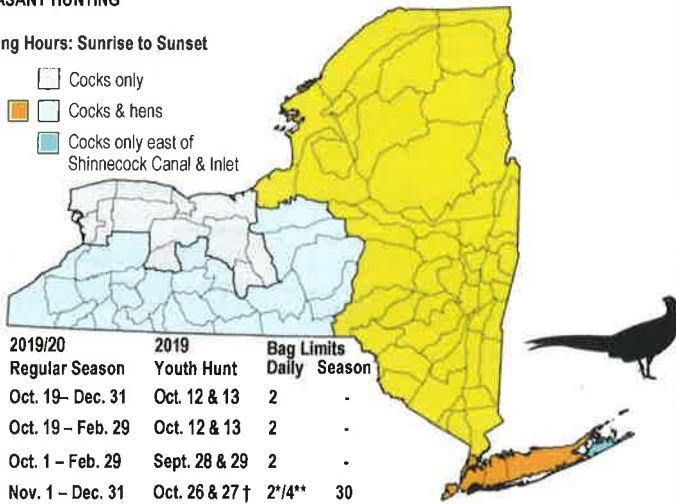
ASANT HUNTING

ng Hours: Sunrise to Sunset

Cocks only

Cocks & hens

Cocks only east of Shinnecock Canal & Inlet

| 2019/20 Regular Season | 2019 Youth Hunt | Bag Limits Daily | Season |
|---|---|---|---|
| Oct. 19– Dec. 31 | Oct. 12 & 13 | 2 | - |
| Oct. 19 – Feb. 29 | Oct. 12 & 13 | 2 | - |
| Oct. 1 – Feb. 29 | Sept. 28 & 29 | 2 | - |
| Nov. 1 – Dec. 31 | Oct. 26 & 27 † | 2*/4** | 30 |